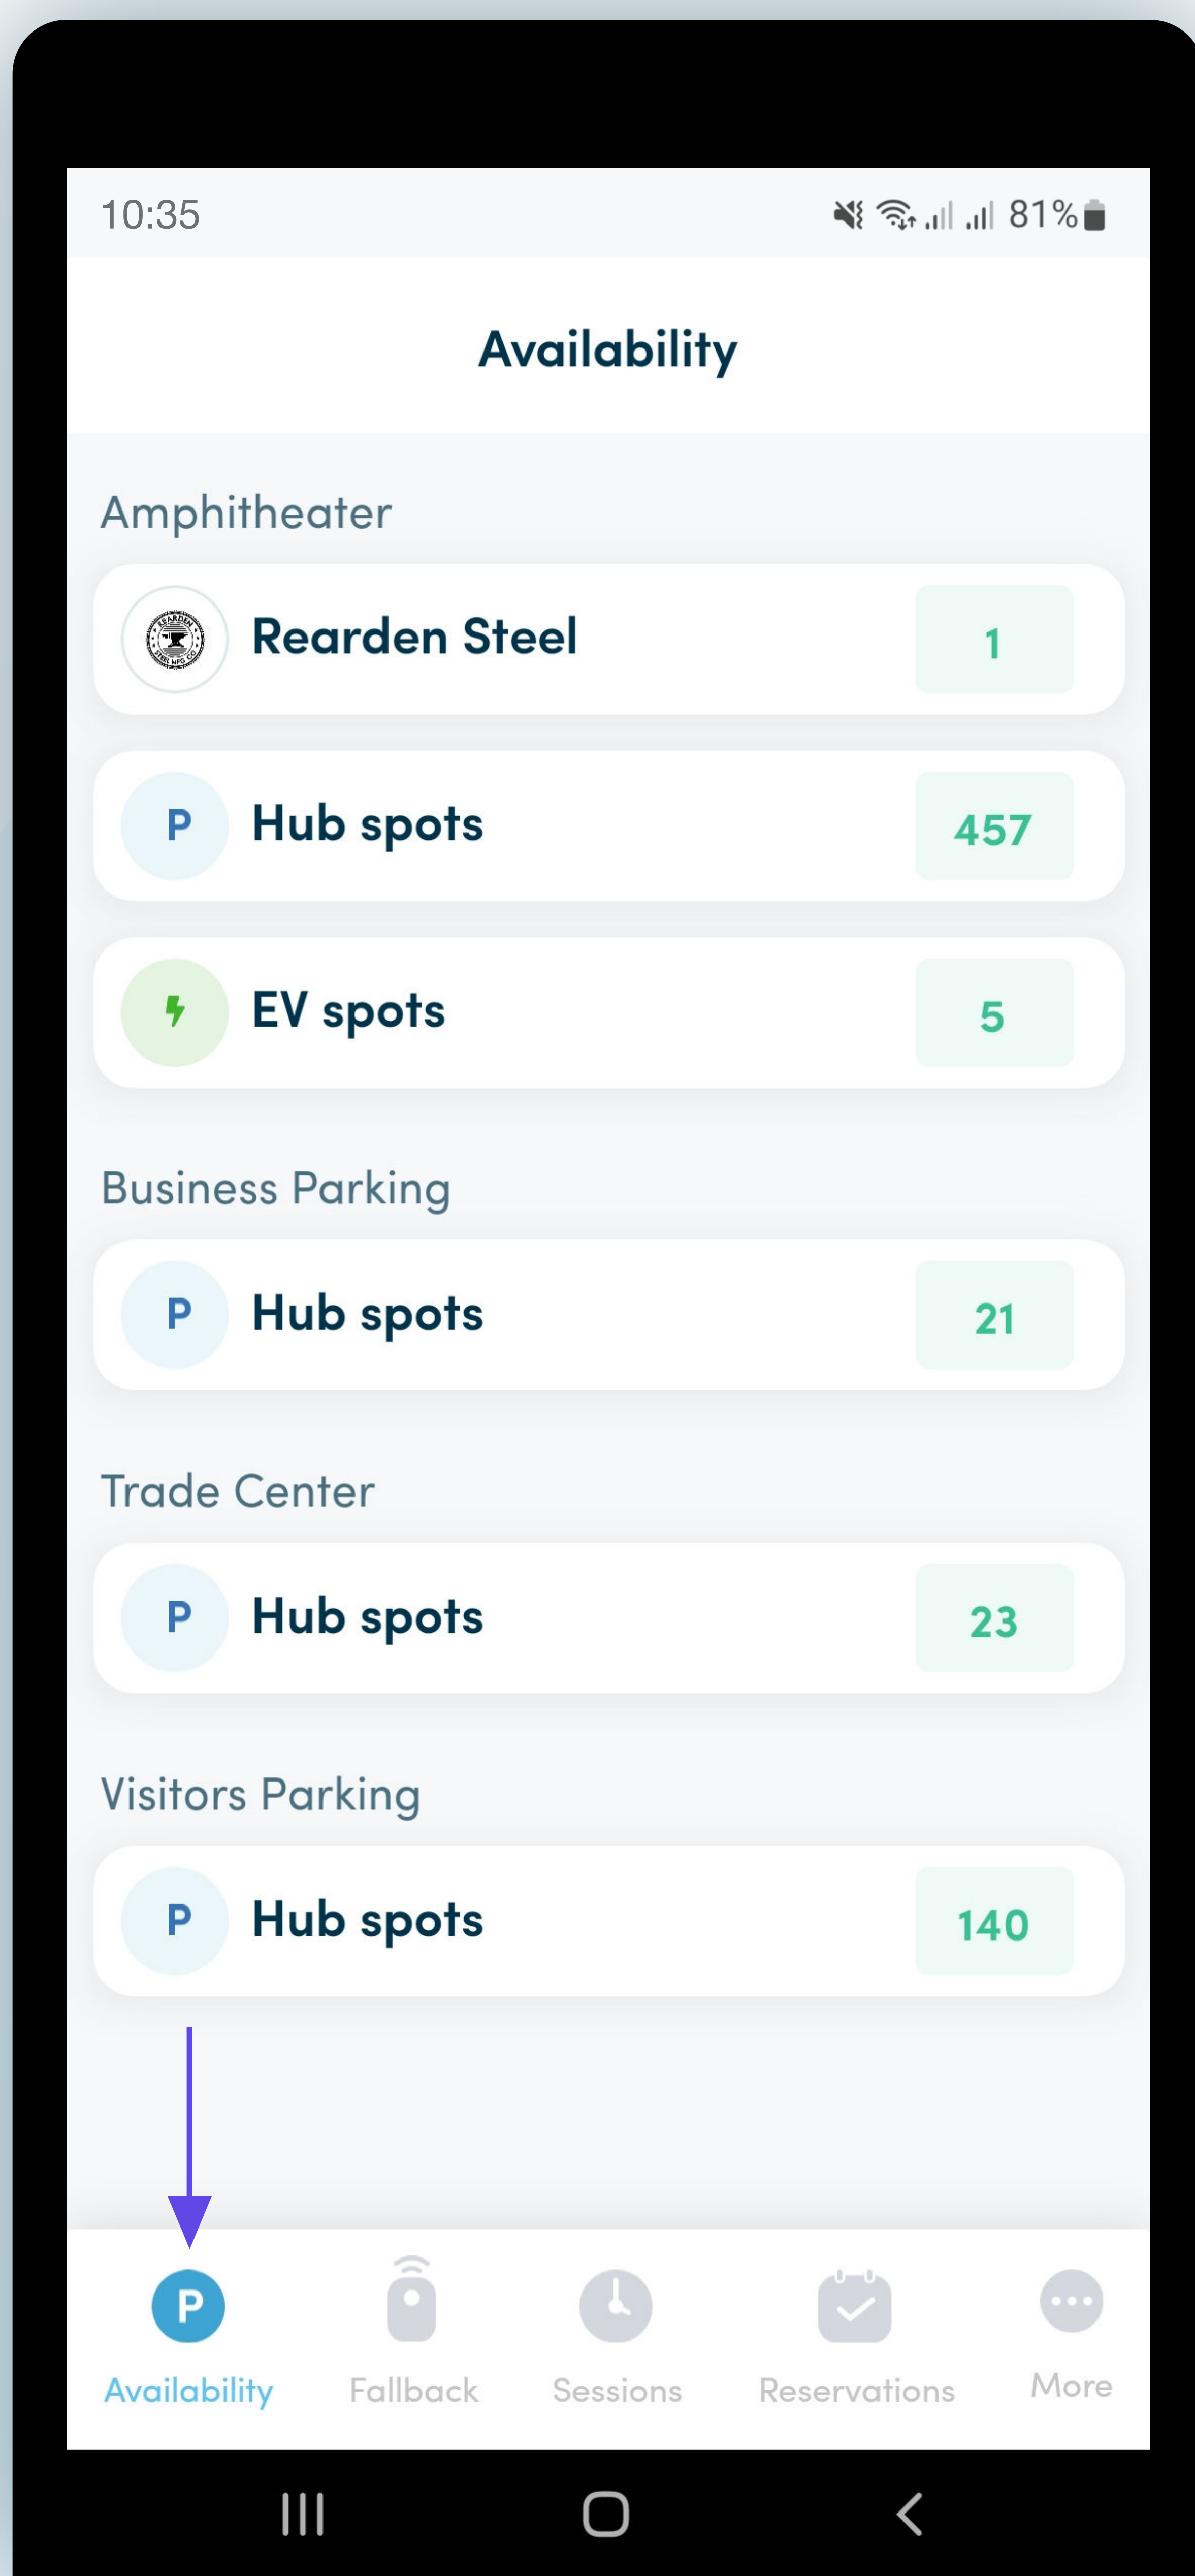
10:35 81%

Availability

Amphitheater

Rearden Steel 1

P Hub spots 457

EV spots 5

Business Parking

P Hub spots 21

Trade Center

P Hub spots 23

Visitors Parking

P Hub spots 140

P Availability Fallback Sessions Reservations More